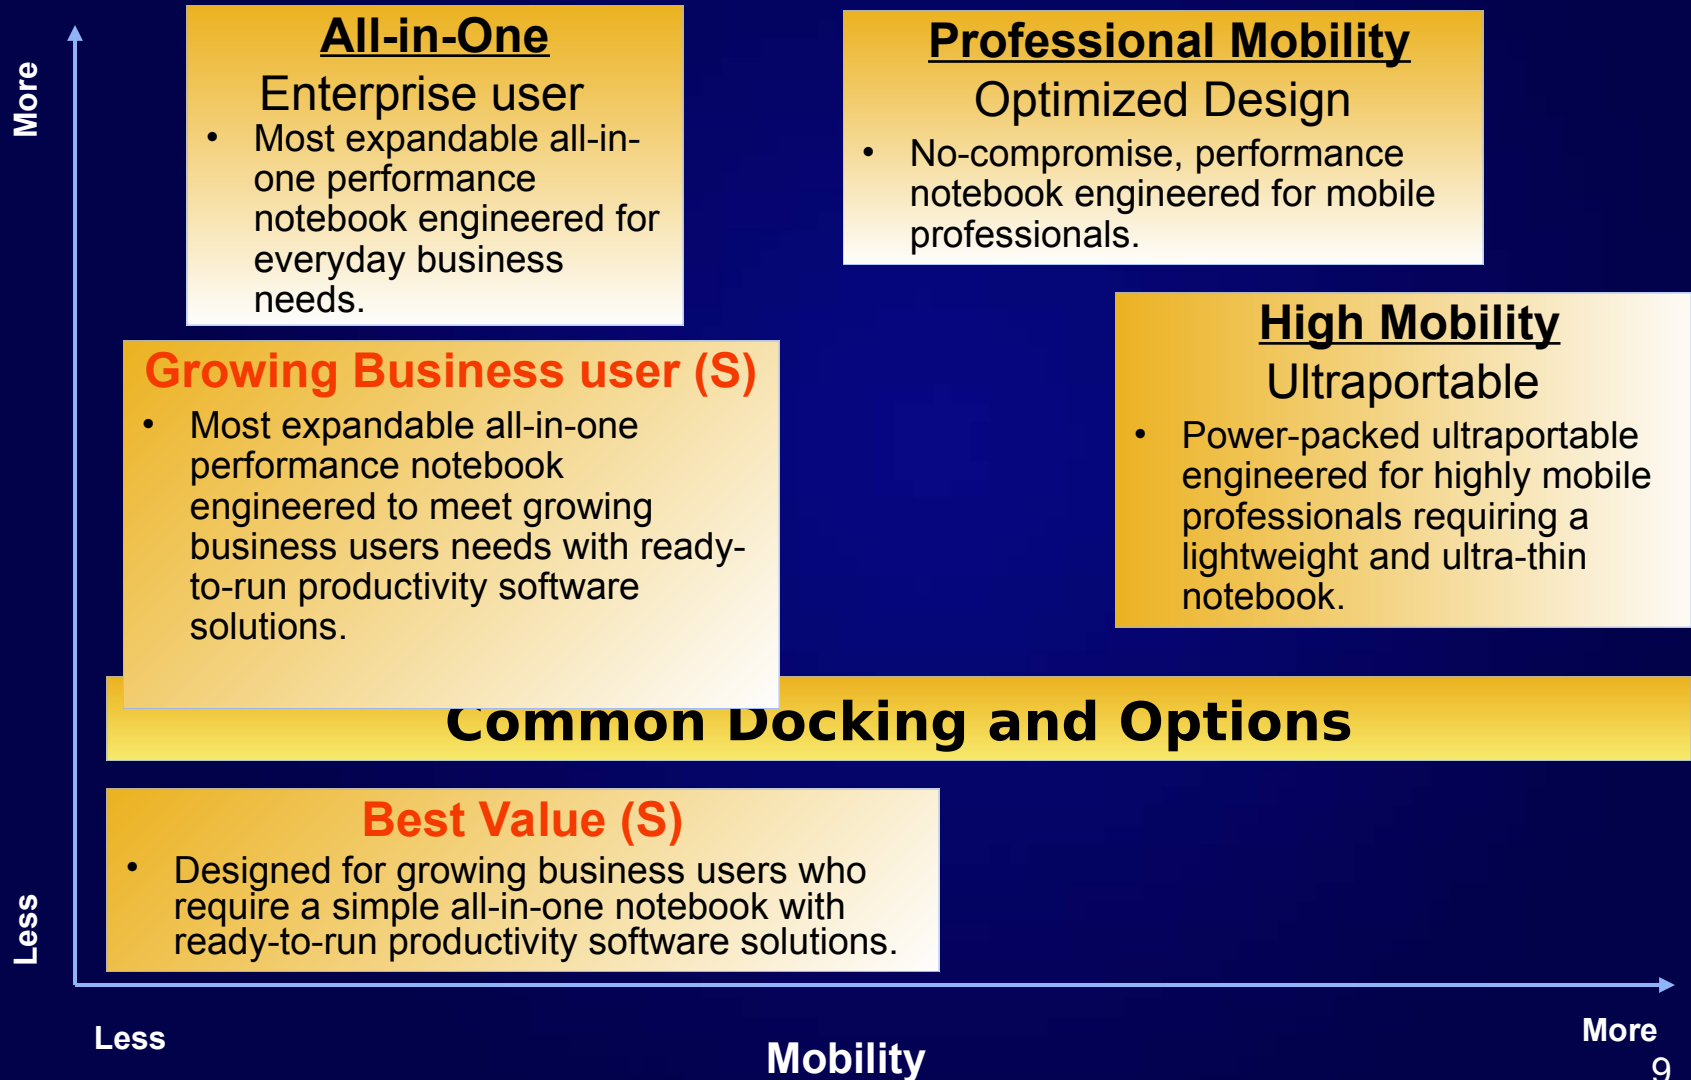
More

Less

All-in-One
Enterprise user
• Most expandable all-in-one performance notebook engineered for everyday business needs.

Professional Mobility
Optimized Design
• No-compromise, performance notebook engineered for mobile professionals.

Growing Business user (S)
• Most expandable all-in-one performance notebook engineered to meet growing business users needs with ready-to-run productivity software solutions.

High Mobility
Ultraportable
• Power-packed ultraportable engineered for highly mobile professionals requiring a lightweight and ultra-thin notebook.

Common Docking and Options

Best Value (S)
• Designed for growing business users who require a simple all-in-one notebook with ready-to-run productivity software solutions.

Less

Mobility

More

9